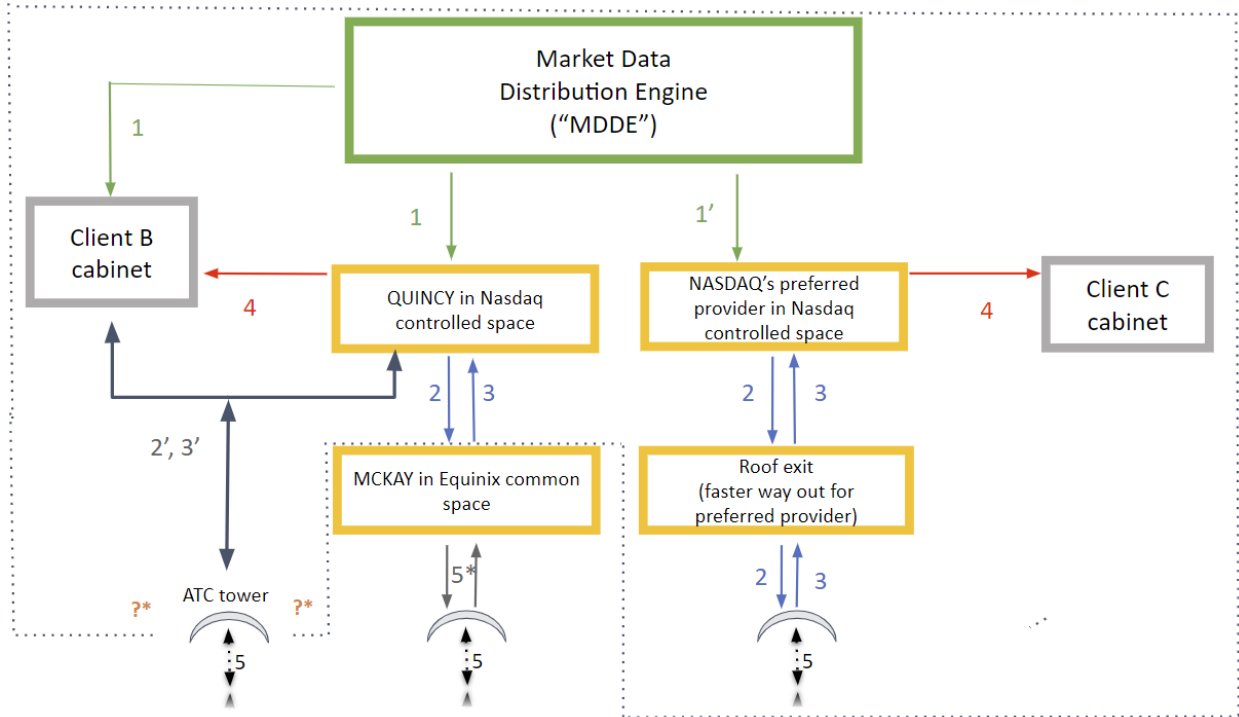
Market Data
Distribution Engine
("MDDE")

1

1

1'

Client B cabinet

4

QUINCY in Nasdaq controlled space

NASDAQ's preferred provider in Nasdaq controlled space

4

Client C cabinet

2'. 3'

2

3

2

3

MCKAY in Equinix common space

Roof exit (faster way out for preferred provider)

5*

2

3

?*

ATC tower

?*

5

5

5